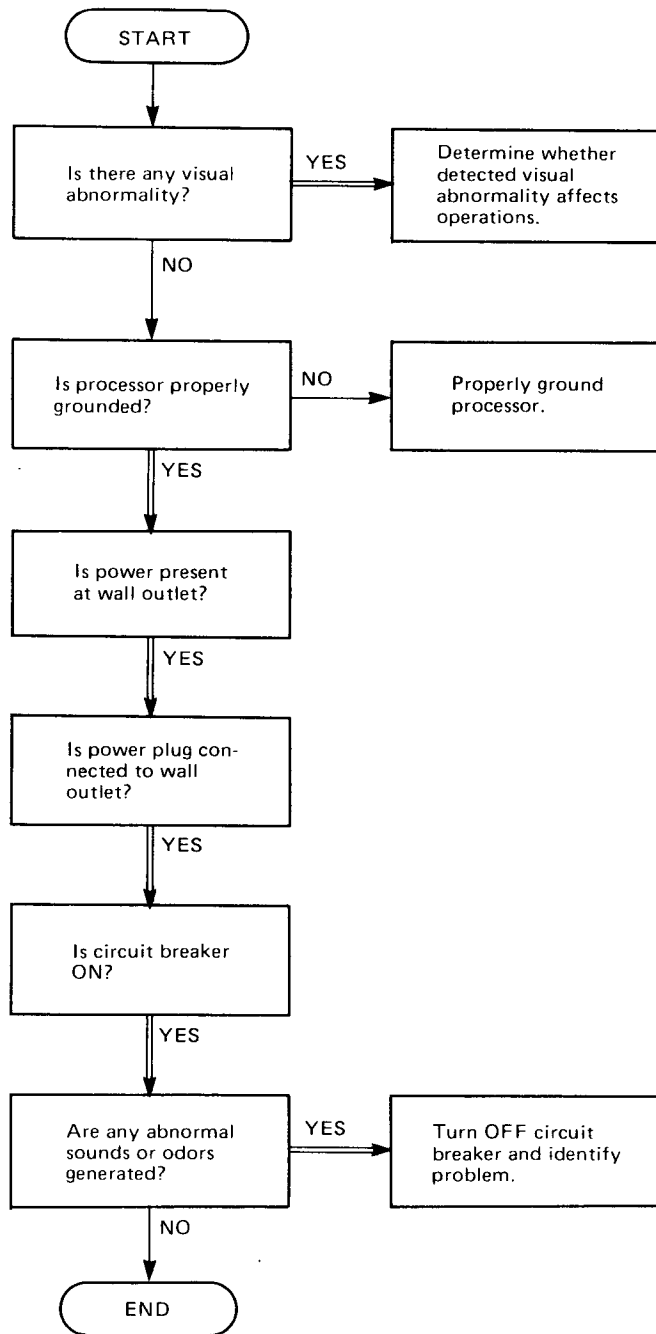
START

Is there any visual abnormality?

YES

Determine whether detected visual abnormality affects operations.

NO

Is processor properly grounded?

NO

Properly ground processor.

YES

Is power present at wall outlet?

YES

Is power plug connected to wall outlet?

YES

Is circuit breaker ON?

YES

Are any abnormal sounds or odors generated?

YES

Turn OFF circuit breaker and identify problem.

NO

END